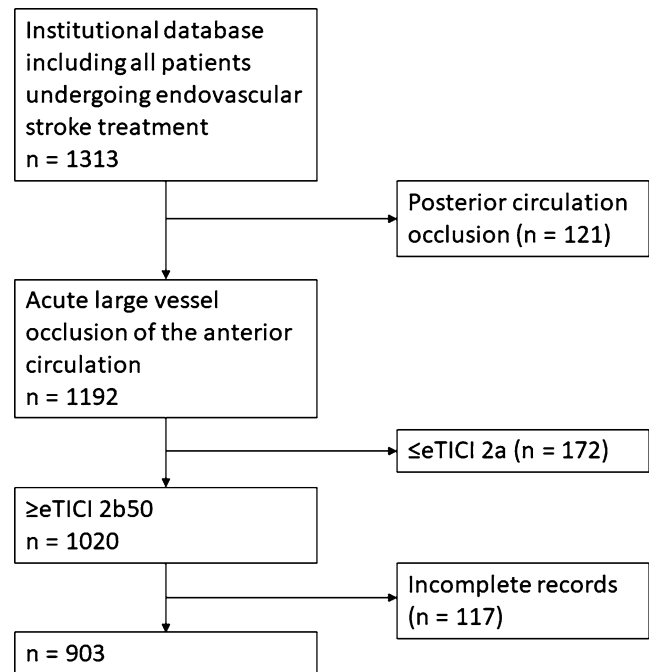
Institutional database including all patients undergoing endovascular stroke treatment
n = 1313

Posterior circulation occlusion (n = 121)

Acute large vessel occlusion of the anterior circulation
n = 1192

≤eTICI 2a (n = 172)

≥eTICI 2b50
n = 1020

Incomplete records (n = 117)

n = 903